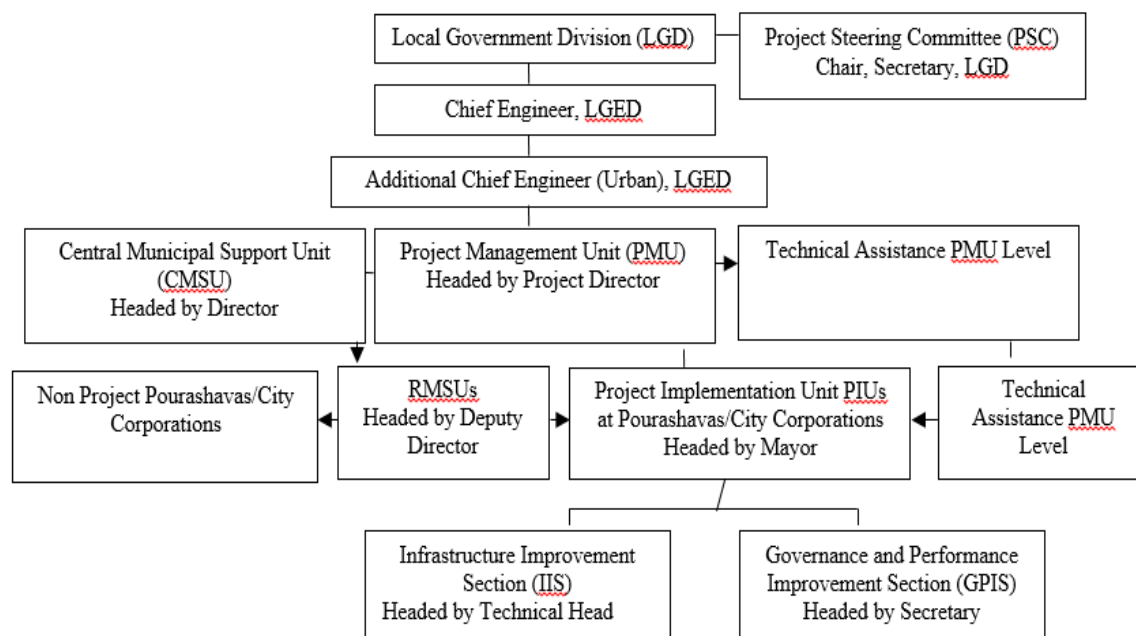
Local Government Division (LGD)

Project Steering Committee (PSC) Chair, Secretary, LGD

Chief Engineer, LGED

Additional Chief Engineer (Urban), LGED

Central Municipal Support Unit (CMSU) Headed by Director

Project Management Unit (PMU) Headed by Project Director

Technical Assistance PMU Level

Non Project Pourashavas/City Corporations

RMSUs Headed by Deputy Director

Project Implementation Unit PIUs at Pourashavas/City Corporations Headed by Mayor

Technical Assistance PMU Level

Infrastructure Improvement Section (IIS) Headed by Technical Head

Governance and Performance Improvement Section (GPIS) Headed by Secretary